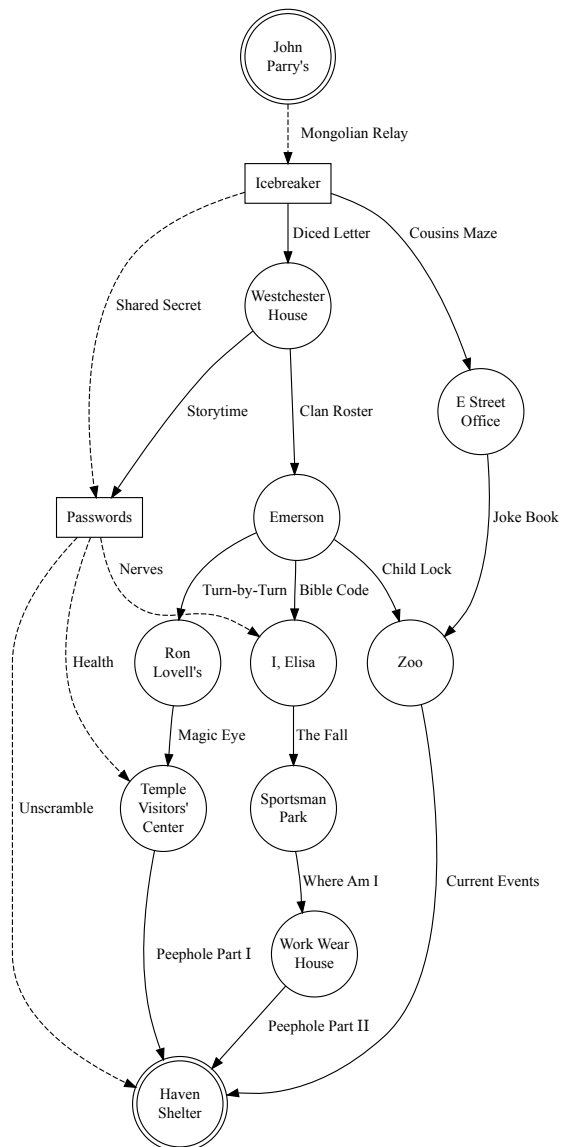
John Parry's

Mongolian Relay

Icebreaker

Diced Letter

Cousins Maze

Shared Secret

Westchester House

Storytime

Clan Roster

E Street Office

Passwords

Emerson

Joke Book

Nerves

Turn-by-Turn

Bible Code

Child Lock

Health

Ron Lovell's

I, Elisa

Zoo

Magic Eye

The Fall

Unscramble

Temple Visitors' Center

Sportsman Park

Where Am I

Current Events

Peephole Part I

Work Wear House

Peephole Part II

Haven Shelter